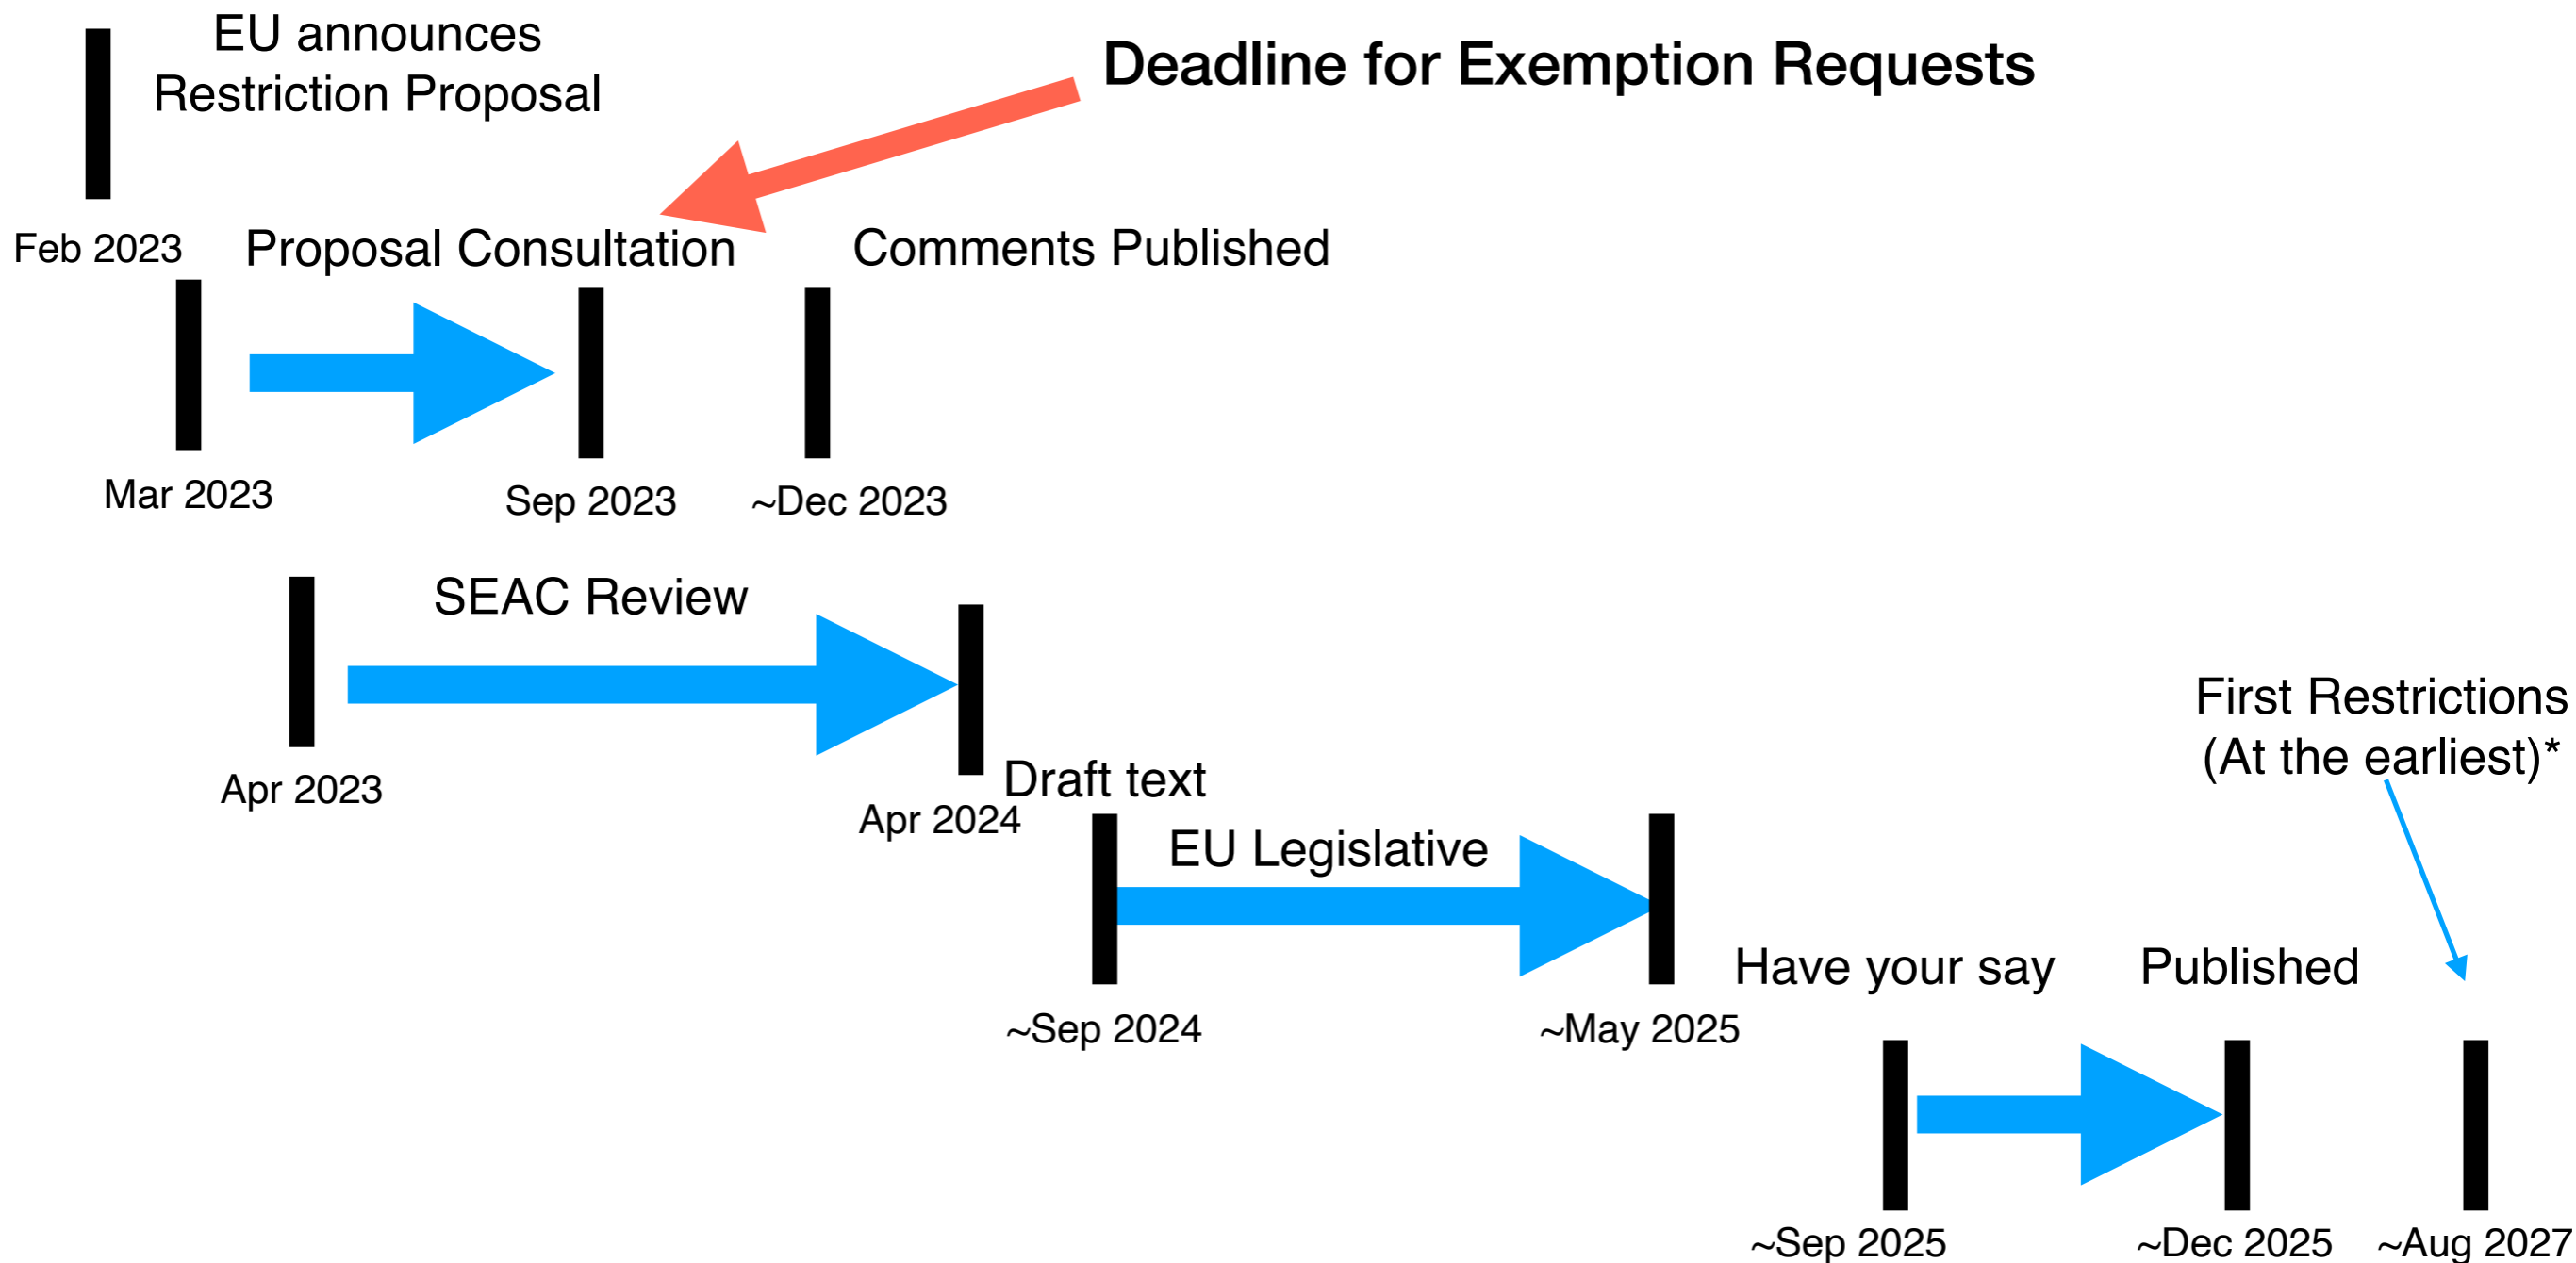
EU announces Restriction Proposal

Deadline for Exemption Requests

Feb 2023

Proposal Consultation

Comments Published

Mar 2023

Sep 2023

~Dec 2023

SEAC Review

Apr 2023

Apr 2024

Draft text

EU Legislative

First Restrictions (At the earliest)*

~Sep 2024

~May 2025

Have your say

Published

~Sep 2025

~Dec 2025

~Aug 2027